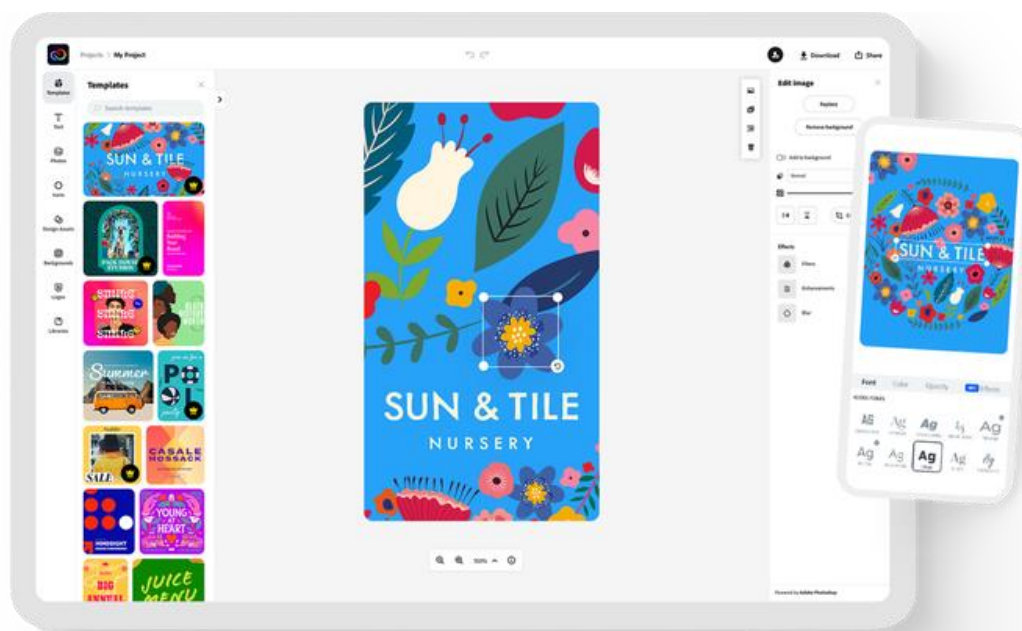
Projects > My Project

Download Share

Templates

Search templates

Templates
Text
Photos
Icons
Design Assets
Backgrounds
Logos
Libraries

SUN & TILE
NURSERY

Summer

CASALE
MOSSACK

SALE

YOUNG
AT
HEART

JUICE
MENU

BIG
ANNUAL

SUN & TILE
NURSERY

100%

Edit image

Replace

Remove background

Add to background

Effects

Filters

Adjustments

Blur

Powered by Adobe Photoshop

SUN & TILE
NURSERY

Font Color Opacity Effects

Ag Ag Ag Ag Ag
Ag Ag Ag Ag Ag